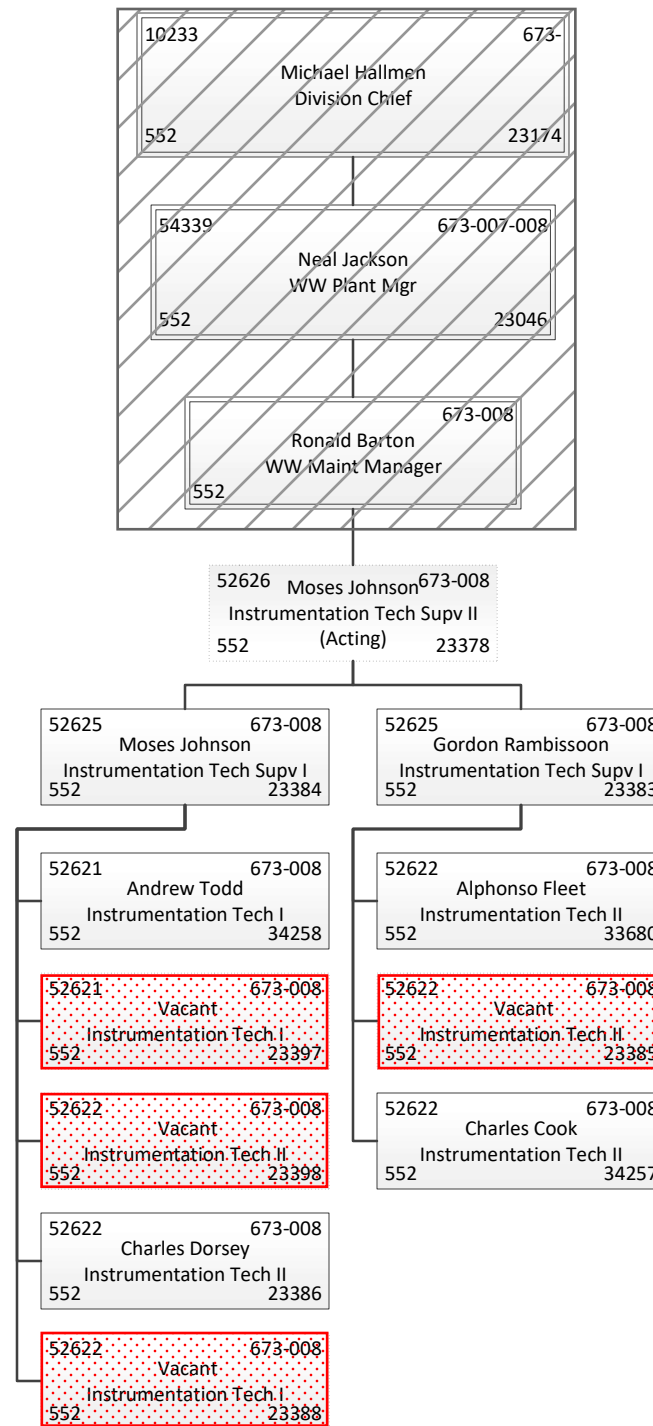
10233 673-
Michael Hallmen
Division Chief
552 23174

54339 673-007-008
Neal Jackson
WW Plant Mgr
552 23046

673-008
Ronald Barton
WW Maint Manager
552

52626 Moses Johnson 673-008
Instrumentation Tech Supv II
(Acting)
552 23378

52625 673-008
Moses Johnson
Instrumentation Tech Supv I
552 23384

52625 673-008
Gordon Rambissoon
Instrumentation Tech Supv I
552 23383

52621 673-008
Andrew Todd
Instrumentation Tech I
552 34258

52621 673-008
Vacant
Instrumentation Tech I
552 23397

52622 673-008
Vacant
Instrumentation Tech II
552 23398

52622 673-008
Charles Dorsey
Instrumentation Tech II
552 23386

52622 673-008
Vacant
Instrumentation Tech I
552 23388

52622 673-008
Alphonso Fleet
Instrumentation Tech II
552 33680

52622 673-008
Vacant
Instrumentation Tech II
552 23385

52622 673-008
Charles Cook
Instrumentation Tech II
552 34257